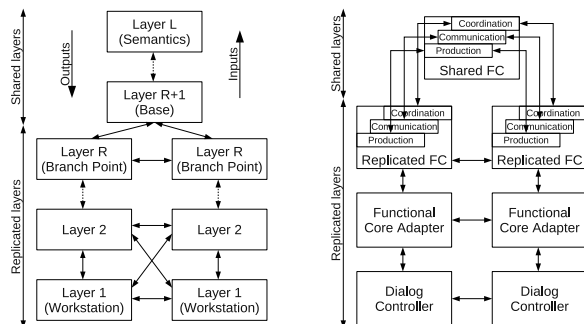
Shared layers

Replicated layers

Outputs

Inputs

Layer L
(Semantics)

Layer R+1
(Base)

Layer R
(Branch Point)

Layer R
(Branch Point)

Layer 2

Layer 2

Layer 1
(Workstation)

Layer 1
(Workstation)

Shared layers

Replicated layers

Coordination
Communication
Production
Shared FC

Coordination
Communication
Production
Replicated FC

Coordination
Communication
Production
Replicated FC

Functional
Core Adapter

Functional
Core Adapter

Dialog
Controller

Dialog
Controller